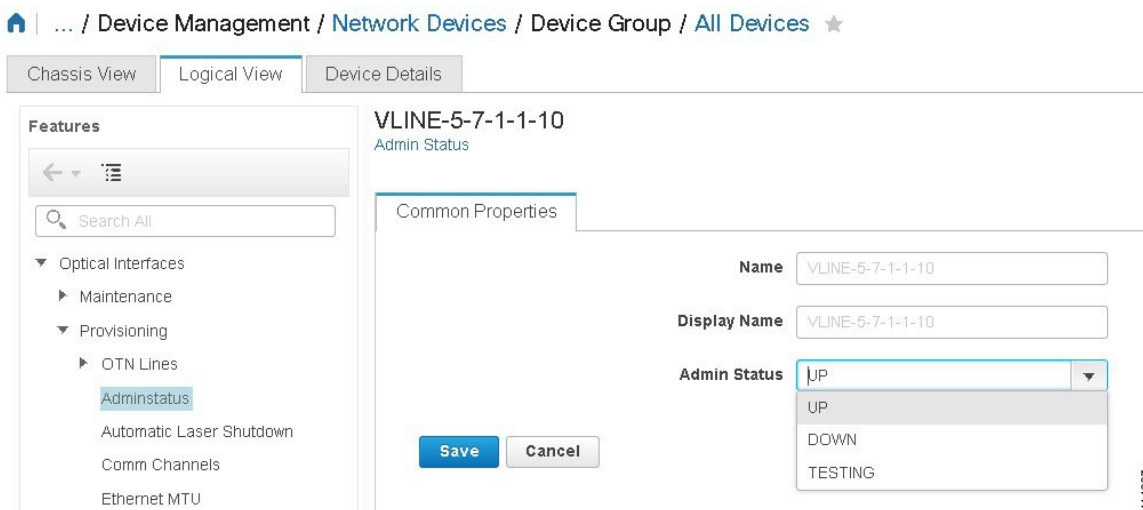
... / Device Management / Network Devices / Device Group / All Devices

Chassis View | Logical View | Device Details

Features

Search All

Optical Interfaces
Maintenance
Provisioning
OTN Lines
Adminstatus
Automatic Laser Shutdown
Comm Channels
Ethernet MTU

VLINE-5-7-1-1-10
Admin Status

Common Properties

Name VLINE-5-7-1-1-10

Display Name VLINE-5-7-1-1-10

Admin Status UP

UP
DOWN
TESTING

Save Cancel